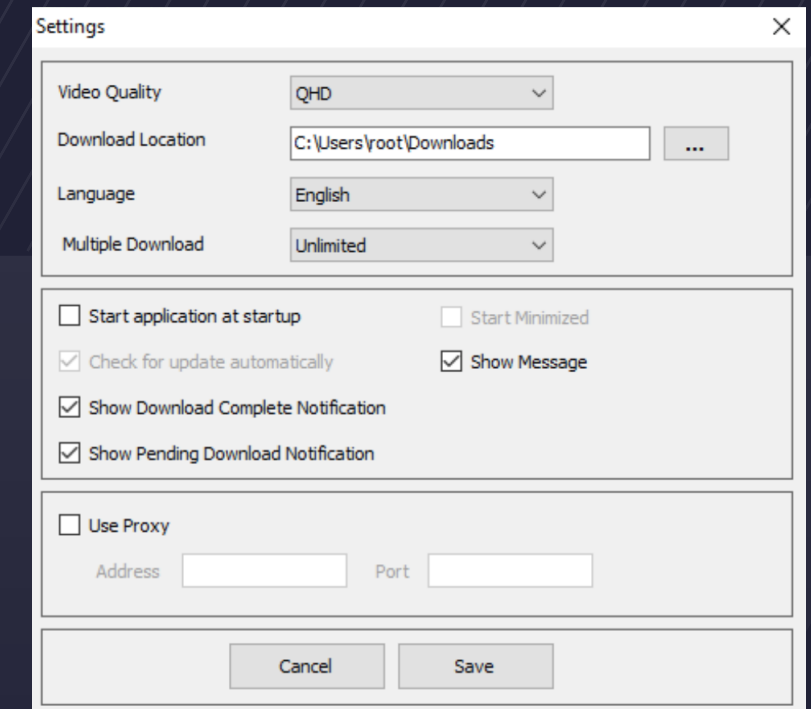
Settings
×

Video Quality QHD
Download Location C:\Users\root\Downloads ...
Language English
Multiple Download Unlimited

Start application at startup
Start Minimized
Check for update automatically
Show Message
Show Download Complete Notification
Show Pending Download Notification

Use Proxy
Address
Port

Cancel
Save